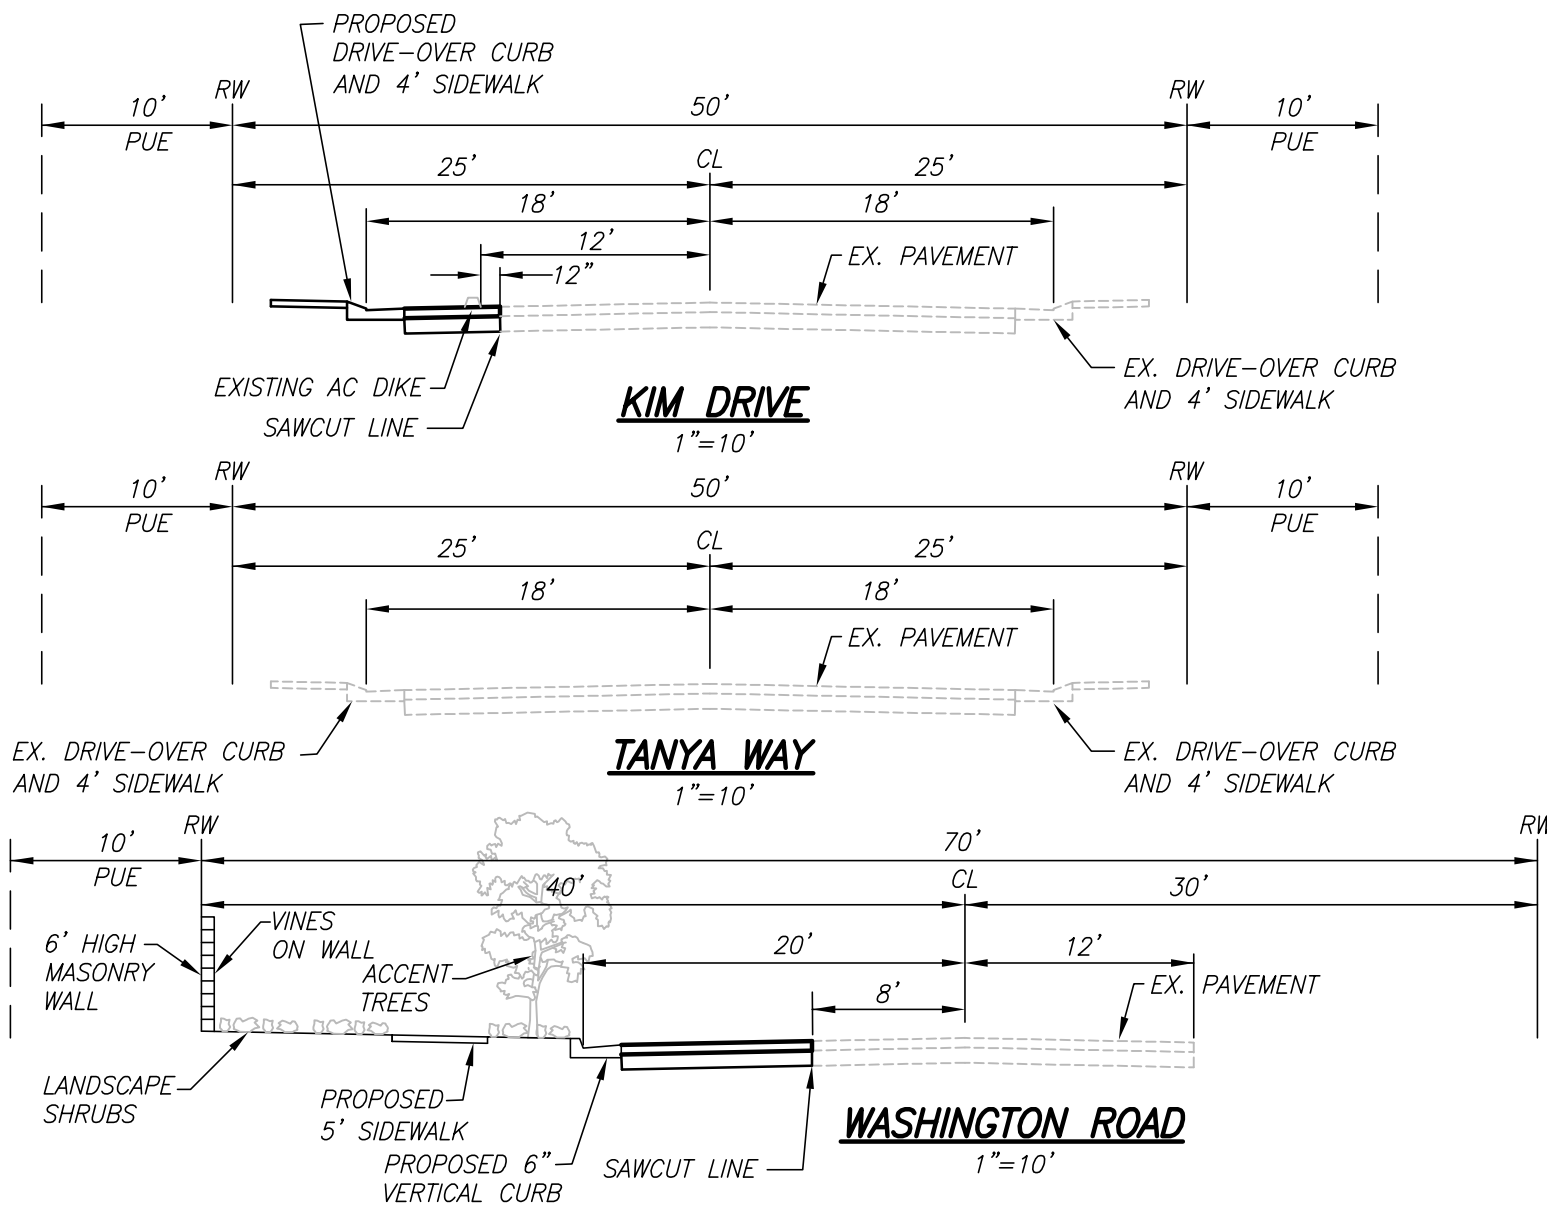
PROPOSED DRIVE-OVER CURB AND 4' SIDEWALK

10'
PUE
RW
50'
RW
10'
PUE
25'
CL
25'
18'
18'
12'
12"
EX. PAVEMENT
EXISTING AC DIKE
SAWCUT LINE
EX. DRIVE-OVER CURB AND 4' SIDEWALK

KIM DRIVE
1"=10'

10'
PUE
RW
50'
RW
10'
PUE
25'
CL
25'
18'
18'
EX. PAVEMENT
EX. DRIVE-OVER CURB AND 4' SIDEWALK
EX. DRIVE-OVER CURB AND 4' SIDEWALK

TANYA WAY
1"=10'

10'
PUE
RW
70'
RW
40'
CL
30'
6' HIGH MASONRY WALL
VINES ON WALL
ACCENT TREES
20'
12'
8'
EX. PAVEMENT
LANDSCAPE SHRUBS
PROPOSED 5' SIDEWALK
PROPOSED 6" VERTICAL CURB
SAWCUT LINE

WASHINGTON ROAD
1"=10'